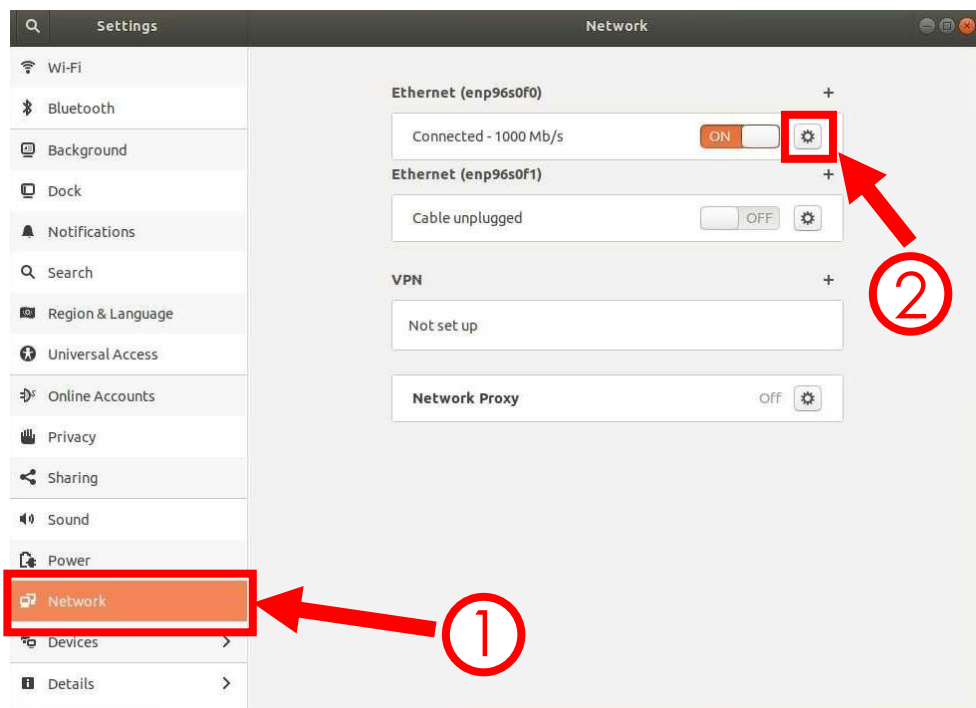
Settings

Wi-Fi
Bluetooth
Background
Dock
Notifications
Search
Region & Language
Universal Access
Online Accounts
Privacy
Sharing
Sound
Power
Network
Devices
Details

Network

Ethernet (enp96s0f0) +
Connected - 1000 Mb/s ON

Ethernet (enp96s0f1) +
Cable unplugged OFF

VPN +
Not set up

Network Proxy Off

②
①